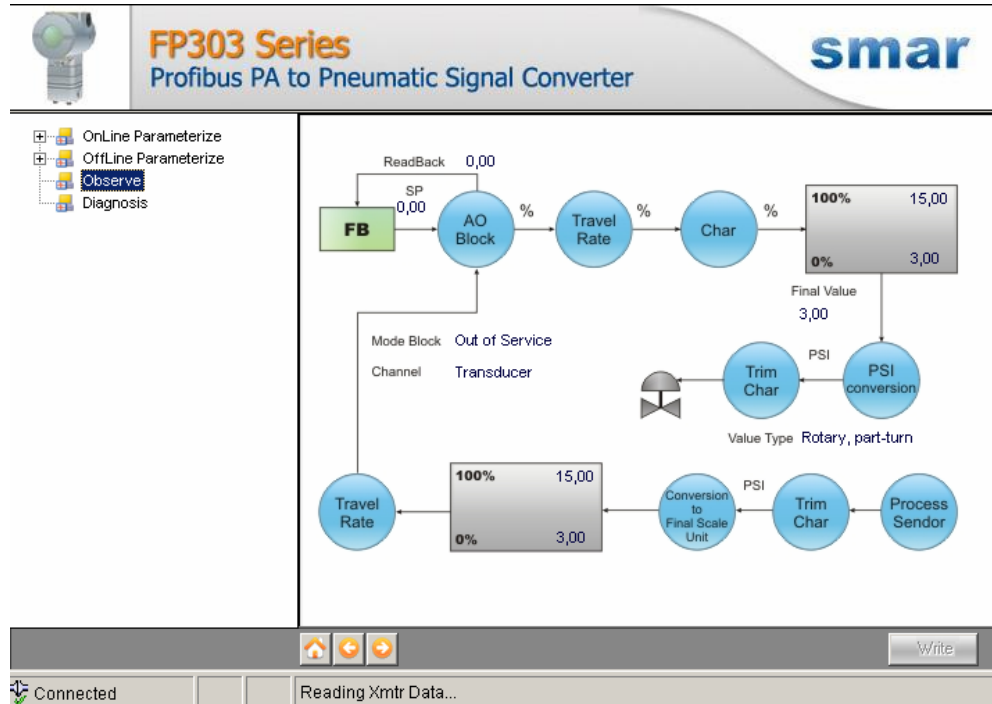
FP303 Series
Profibus PA to Pneumatic Signal Converter
smar

OnLine Parameterize
OffLine Parameterize
Observe
Diagnosis

ReadBack 0,00
SP
0,00
FB
AO Block
%
Travel Rate
%
Char
%
100% 15,00
0% 3,00
Final Value
3,00
Mode Block Out of Service
Channel Transducer
PSI
Trim Char
PSI conversion
Value Type Rotary, part-turn
Travel Rate
100% 15,00
0% 3,00
PSI
Conversion to Final Scale Unit
Trim Char
Process Sendor

Write
Connected
Reading Xmtr Data...